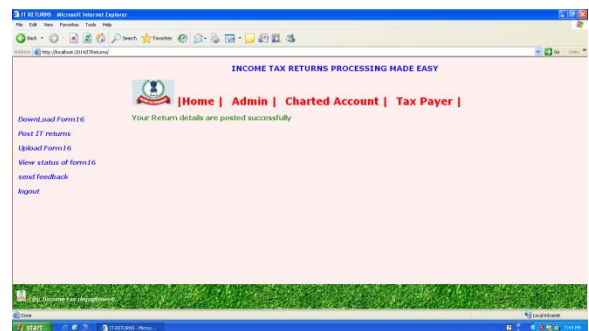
IT RETURNS - Microsoft Internet Explorer

File Edit View Favorites Tools Help

Back Search Favorites

Address http://localhost:1014/ITReturns/

Go Links

INCOME TAX RETURNS PROCESSING MADE EASY

|Home | Admin | Charted Account | Tax Payer |

DownLoad Form16

Post IT returns

Upload Form16

View status of form16

send feedback

logout

Your Return details are posted successfully

By Income tax department

Done

Local intranet

start

IT RETURNS - Micros...